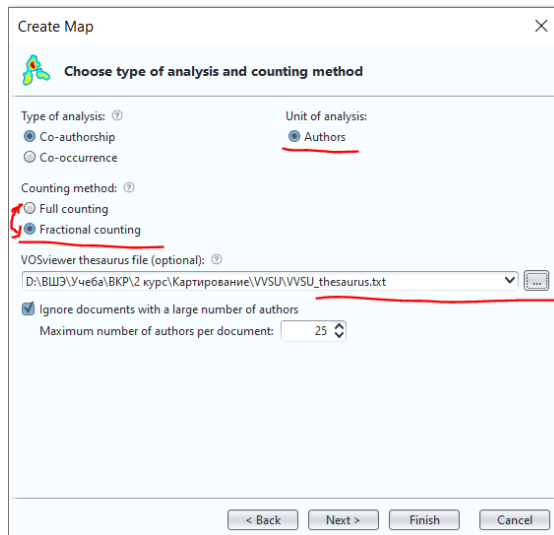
Create Map

Choose type of analysis and counting method

Type of analysis: ?
Co-authorship
Co-occurrence

Unit of analysis:
Authors

Counting method: ?
Full counting
Fractional counting

VOSviewer thesaurus file (optional): ?
D:\ВШЭ\Учеба\ВКР\2 курс\Картирование\VVSU\VVSU_thesaurus.txt ...

Ignore documents with a large number of authors
Maximum number of authors per document: 25

< Back
Next >
Finish
Cancel